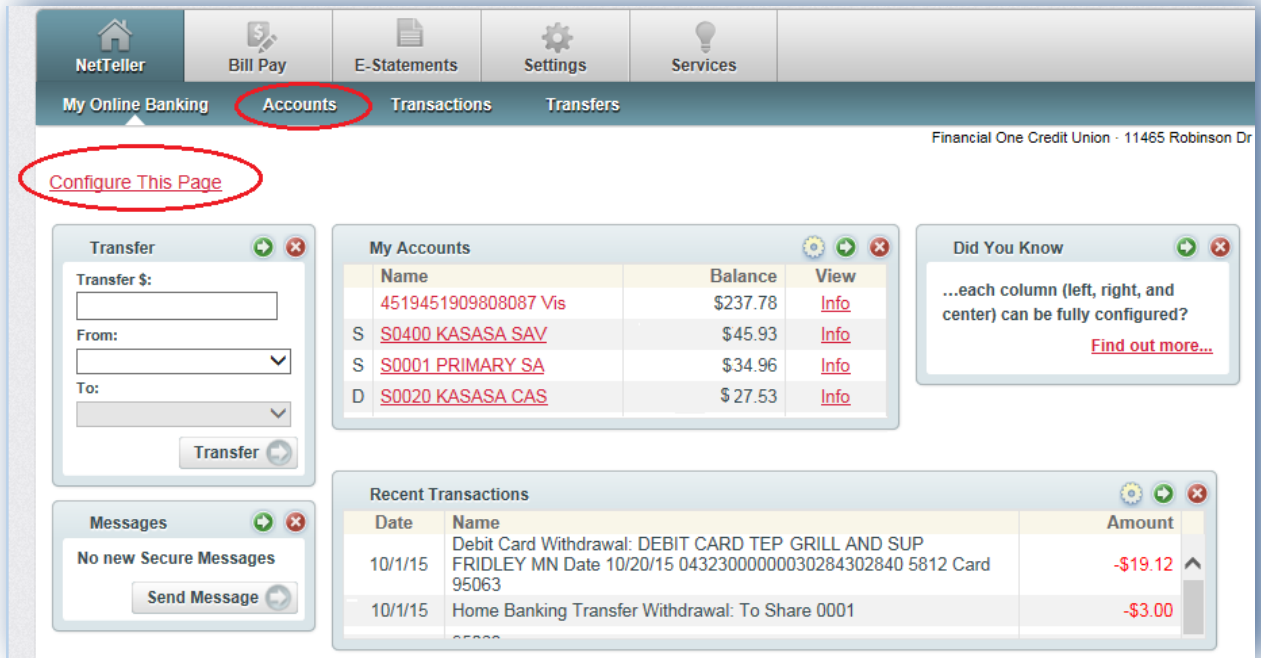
NetTeller
Bill Pay
E-Statements
Settings
Services

My Online Banking
Accounts
Transactions
Transfers

Financial One Credit Union · 11465 Robinson Dr

Configure This Page

Transfer

Transfer $:

From:

To:

Transfer

Messages

No new Secure Messages

Send Message

My Accounts

| | Name | Balance | View |
|---|---|---|---|
| | 4519451909808087 Vis | $237.78 | Info |
| S | S0400 KASASA SAV | $45.93 | Info |
| S | S0001 PRIMARY SA | $34.96 | Info |
| D | S0020 KASASA CAS | $ 27.53 | Info |

Did You Know

…each column (left, right, and center) can be fully configured?

Find out more...

Recent Transactions

| Date | Name | Amount |
|---|---|---|
| 10/1/15 | Debit Card Withdrawal: DEBIT CARD TEP GRILL AND SUP FRIDLEY MN Date 10/20/15 04323000000030284302840 5812 Card 95063 | -$19.12 |
| 10/1/15 | Home Banking Transfer Withdrawal: To Share 0001 | -$3.00 |